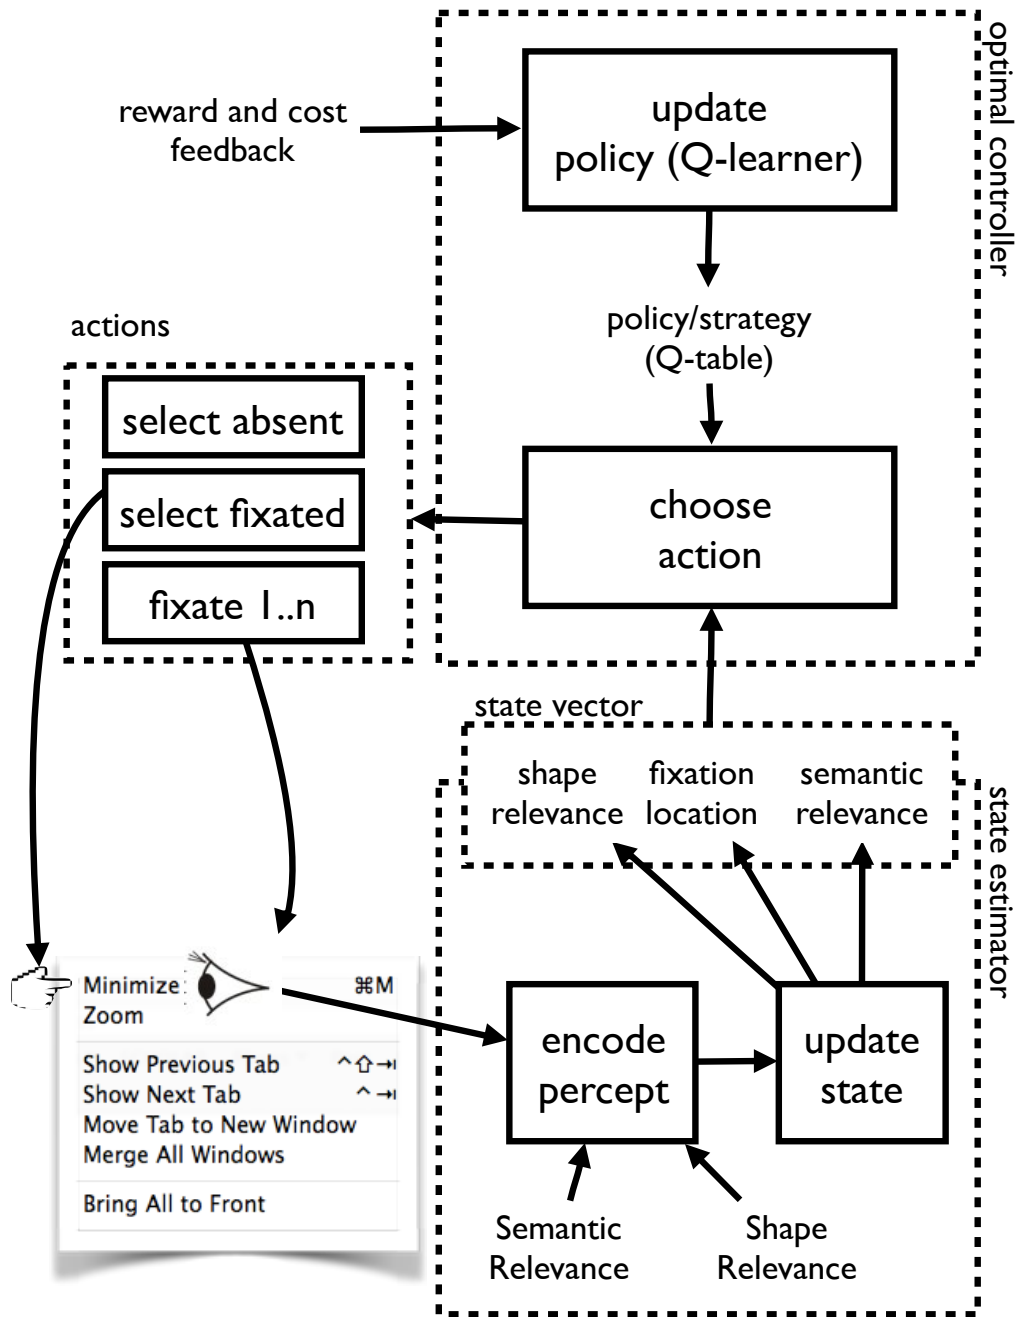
optimal controller

reward and cost feedback

update policy (Q-learner)

policy/strategy (Q-table)

actions

select absent

select fixated

fixate 1..n

choose action

state vector

shape relevance

fixation location

semantic relevance

state estimator

Minimize ⌘M
Zoom

Show Previous Tab ^⇧⇥
Show Next Tab ^⇥
Move Tab to New Window
Merge All Windows

Bring All to Front

encode percept

update state

Semantic Relevance

Shape Relevance